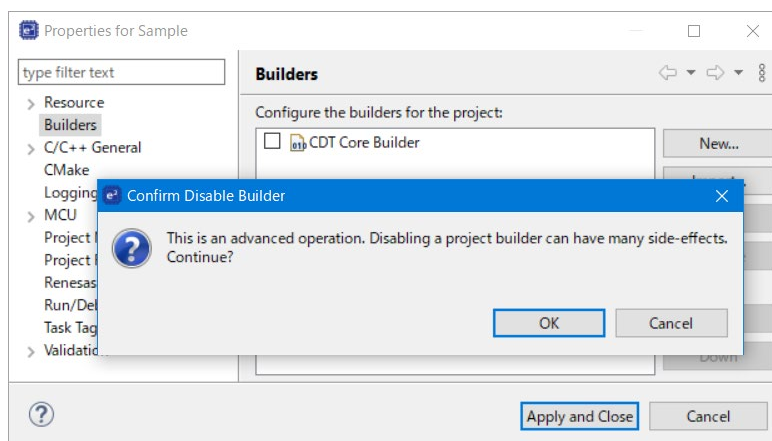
Properties for Sample

type filter text

> Resource
Builders
> C/C++ General
CMake
Logging
> MCU
Project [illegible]
Project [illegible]
Renesas
Run/Deb
Task Tag
> Validation

Builders

Configure the builders for the project:

CDT Core Builder

New...

Import

Down

Confirm Disable Builder

This is an advanced operation. Disabling a project builder can have many side-effects. Continue?

OK

Cancel

Apply and Close

Cancel